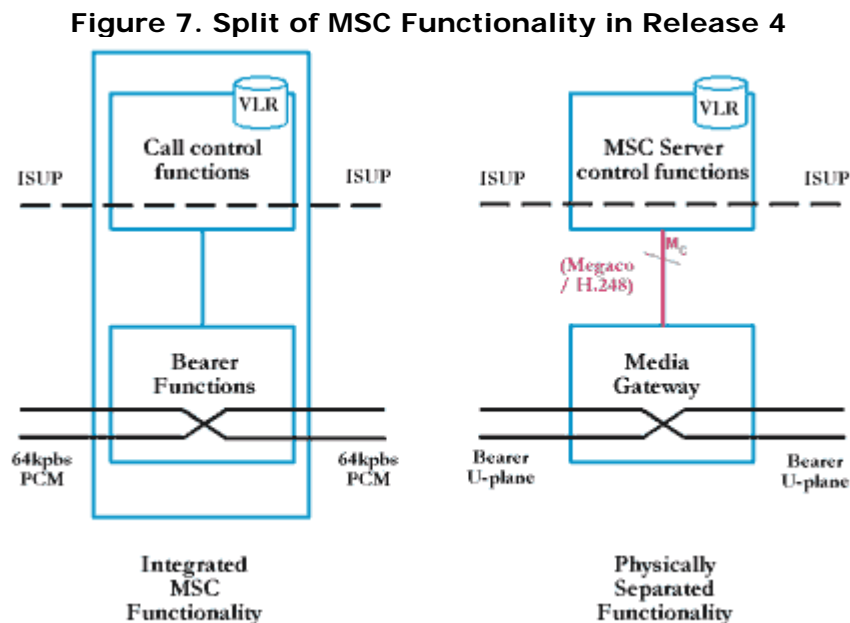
Figure 7. Split of MSC Functionality in Release 4

VLR

Call control functions

ISUP

ISUP

Bearer Functions

64kpbs PCM

64kpbs PCM

Integrated MSC Functionality

VLR

MSC Server control functions

ISUP

ISUP

$M_C$

(Megaco / H.248)

Media Gateway

Bearer U-plane

Bearer U-plane

Physically Separated Functionality